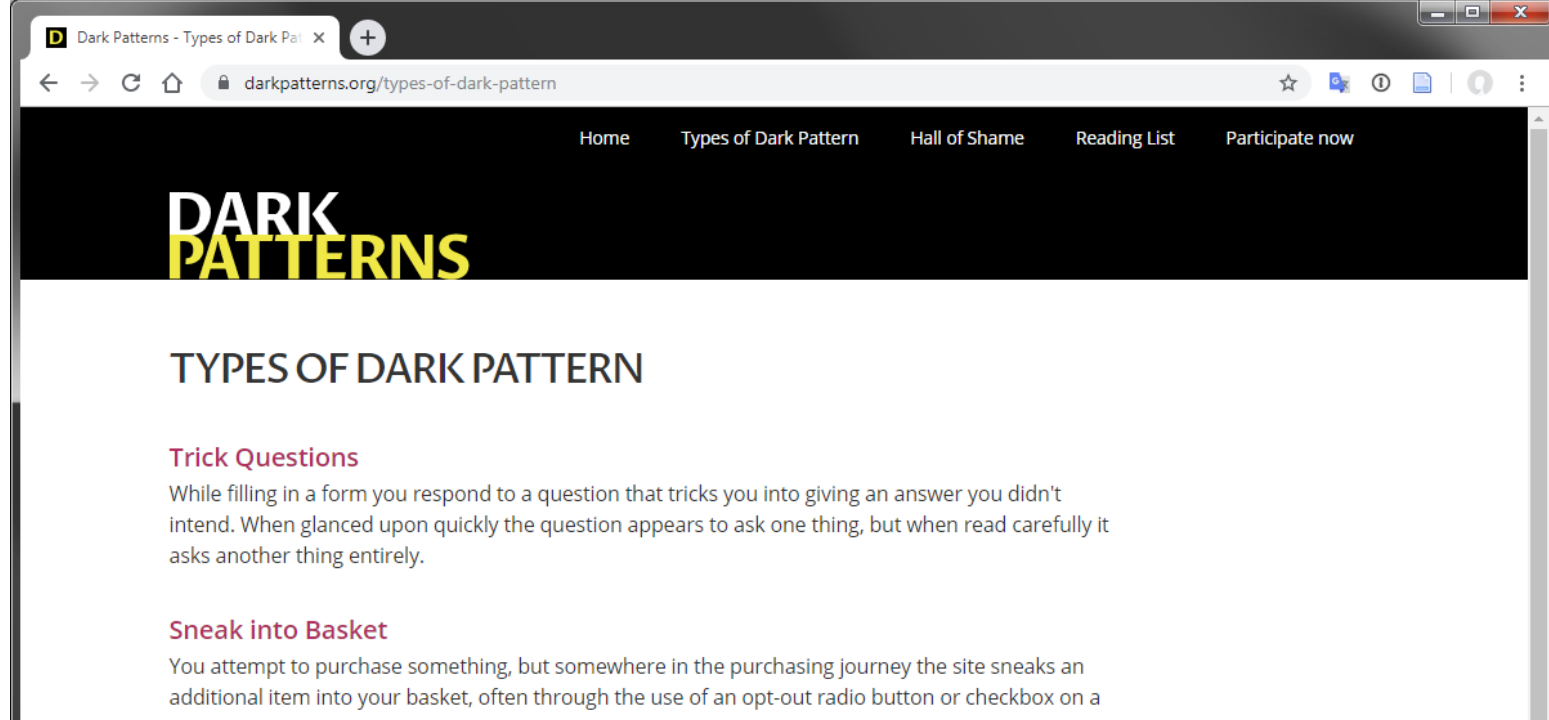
D Dark Patterns - Types of Dark Pat ×

darkpatterns.org/types-of-dark-pattern

Home Types of Dark Pattern Hall of Shame Reading List Participate now

DARK
PATTERNS

TYPES OF DARK PATTERN

Trick Questions

While filling in a form you respond to a question that tricks you into giving an answer you didn't intend. When glanced upon quickly the question appears to ask one thing, but when read carefully it asks another thing entirely.

Sneak into Basket

You attempt to purchase something, but somewhere in the purchasing journey the site sneaks an additional item into your basket, often through the use of an opt-out radio button or checkbox on a